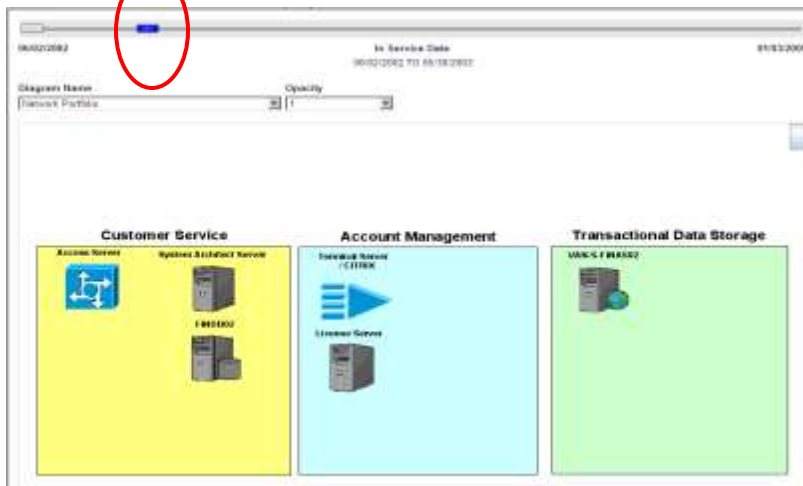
06/02/2002

In Service Date
06/02/2002 TO 05/18/2002

01/03/200

Diagram Name
Network Portfolio

Opacity
1

Customer Service

Access Server

System Architect Server

FIN0002

Account Management

Terminal Server / CITRIX

License Server

Transactional Data Storage

VAN-S FIN0002